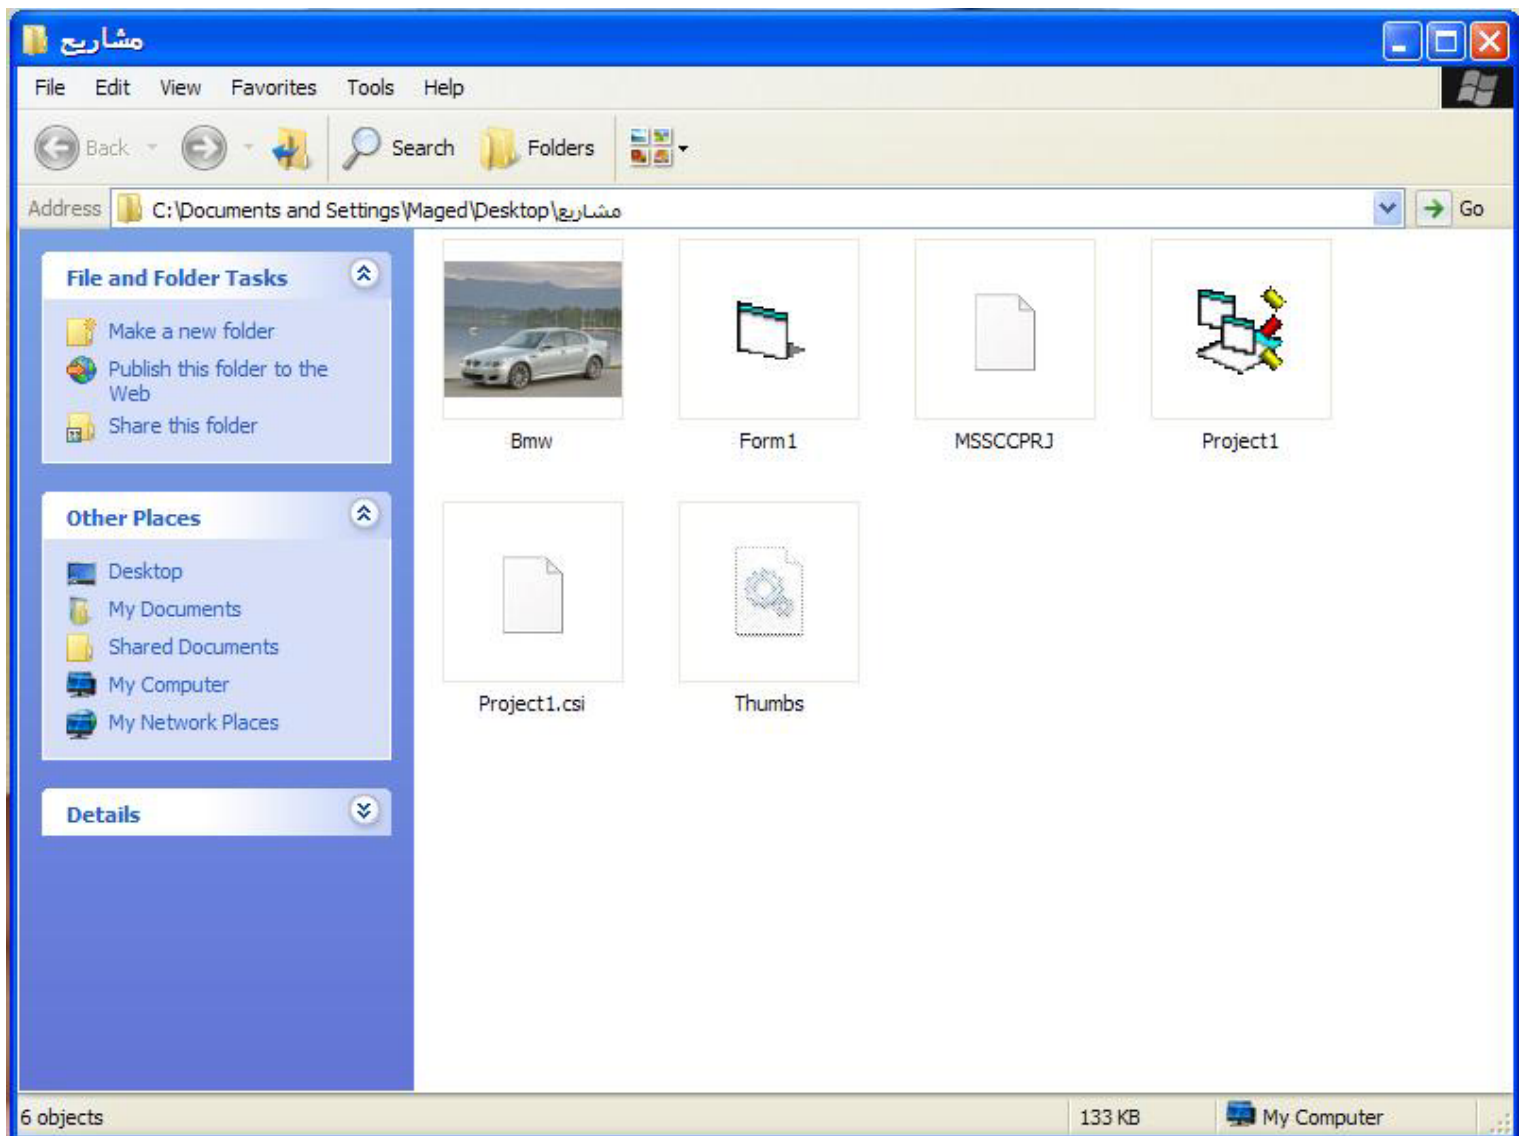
مشاريع

File Edit View Favorites Tools Help

Back Search Folders

Address C:\Documents and Settings\Maged\Desktop\مشاريع Go

File and Folder Tasks

Make a new folder
Publish this folder to the Web
Share this folder

Other Places

Desktop
My Documents
Shared Documents
My Computer
My Network Places

Details

Bmw
Form1
MSSCCPRJ
Project1
Project1.csi
Thumbs

6 objects 133 KB My Computer